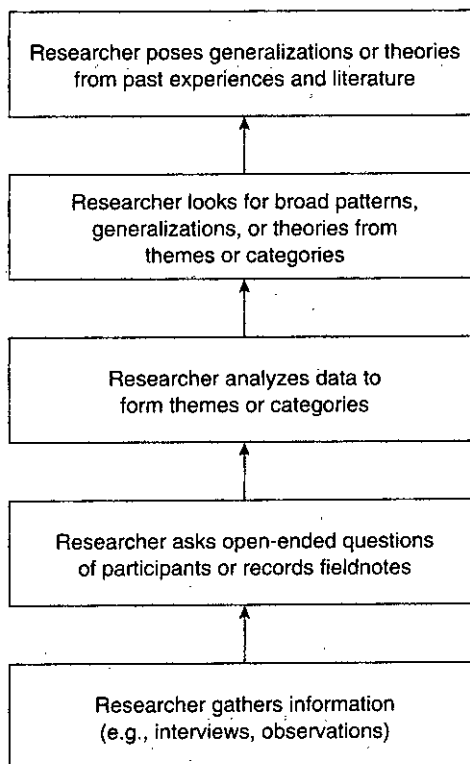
Researcher poses generalizations or theories from past experiences and literature

Researcher looks for broad patterns, generalizations, or theories from themes or categories

Researcher analyzes data to form themes or categories

Researcher asks open-ended questions of participants or records fieldnotes

Researcher gathers information (e.g., interviews, observations)